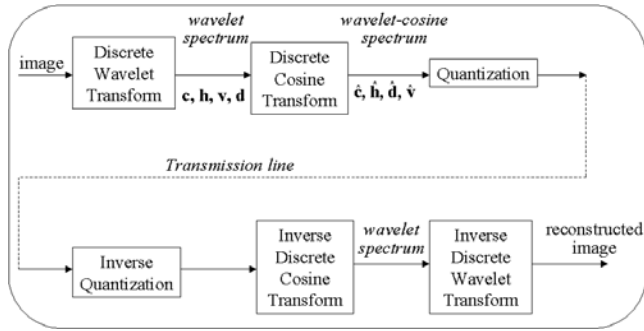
image

Discrete Wavelet Transform

wavelet spectrum

c, h, v, d

Discrete Cosine Transform

wavelet-cosine spectrum

$\hat{c}, \hat{h}, \hat{d}, \hat{v}$

Quantization

Transmission line

Inverse Quantization

Inverse Discrete Cosine Transform

wavelet spectrum

Inverse Discrete Wavelet Transform

reconstructed image